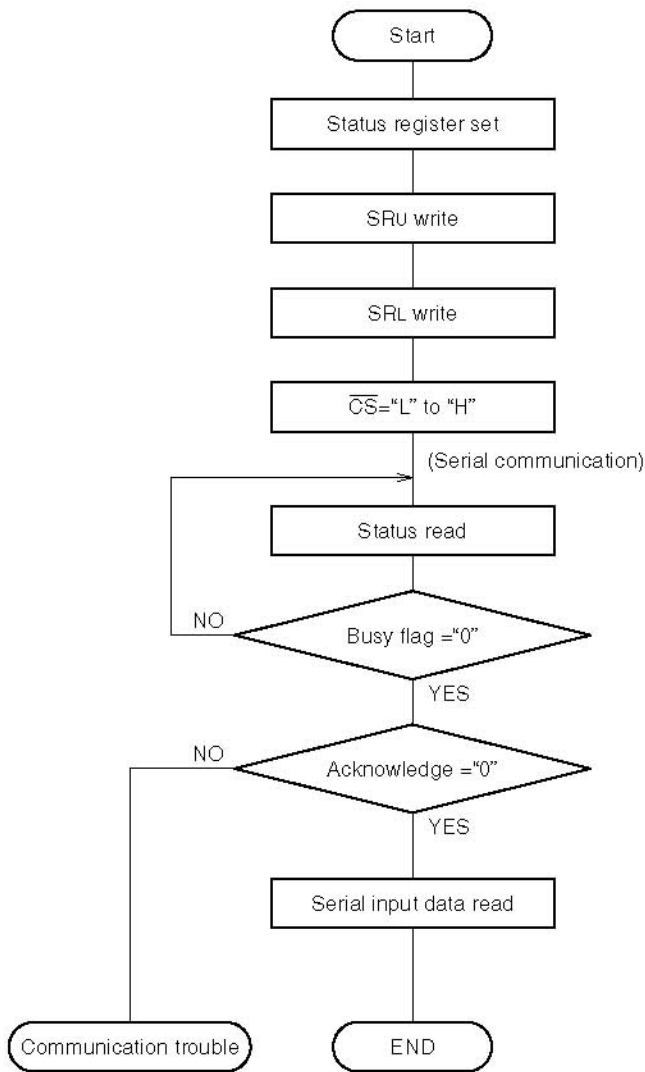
Start

Status register set

SRU write

SRL write

$\overline{CS}$="L" to "H"

(Serial communication)

Status read

NO

Busy flag ="0"

YES

NO

Acknowledge ="0"

YES

Serial input data read

Communication trouble

END